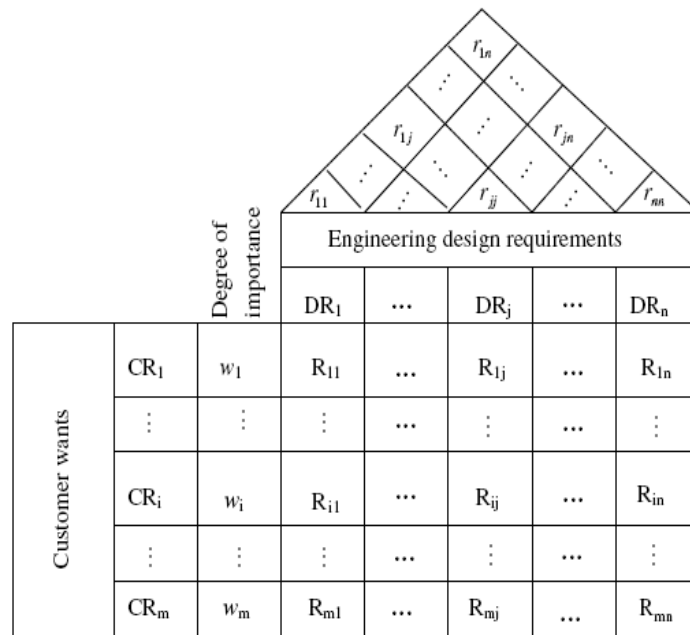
$r_{1n}$

$\vdots$ $\vdots$

$r_{1j}$ $\vdots$ $r_{jn}$

$\vdots$ $\vdots$ $\vdots$ $\vdots$

$r_{11}$ $\vdots$ $r_{jj}$ $\vdots$ $r_{nn}$

Degree of importance

Engineering design requirements

Customer wants

| | | $DR_1$ | ... | $DR_j$ | ... | $DR_n$ |
|---|---|---|---|---|---|---|
| $CR_1$ | $w_1$ | $R_{11}$ | ... | $R_{1j}$ | ... | $R_{1n}$ |
| $\vdots$ | $\vdots$ | $\vdots$ | ... | $\vdots$ | ... | $\vdots$ |
| $CR_i$ | $w_i$ | $R_{i1}$ | ... | $R_{ij}$ | ... | $R_{in}$ |
| $\vdots$ | $\vdots$ | $\vdots$ | ... | $\vdots$ | ... | $\vdots$ |
| $CR_m$ | $w_m$ | $R_{m1}$ | ... | $R_{mj}$ | ... | $R_{mn}$ |